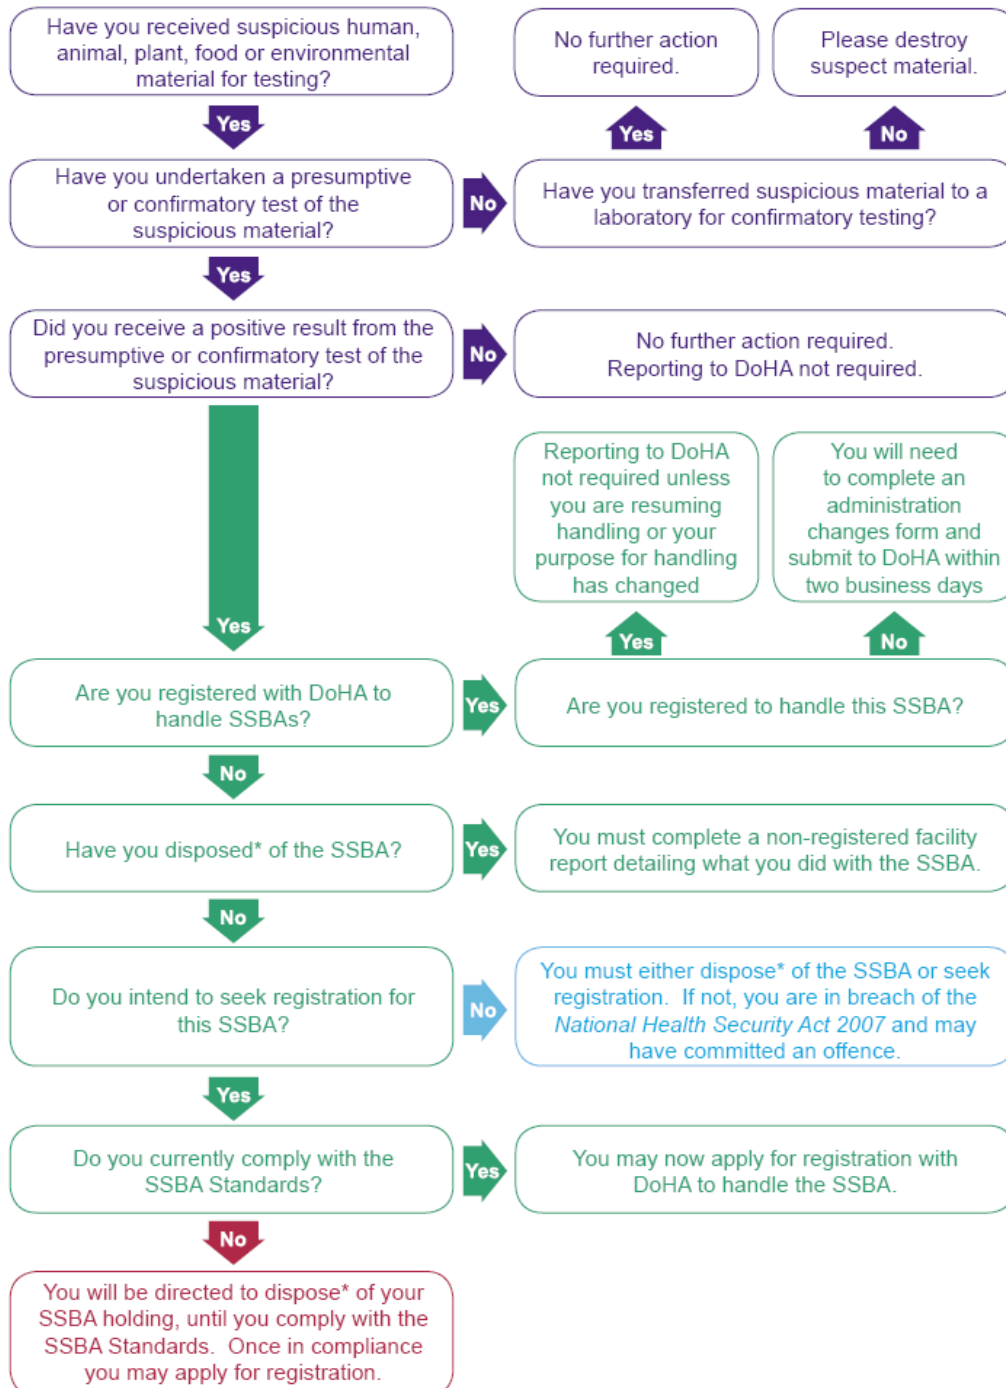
Have you received suspicious human, animal, plant, food or environmental material for testing?

No further action required.

Please destroy suspect material.

Yes

Yes

No

Have you undertaken a presumptive or confirmatory test of the suspicious material?

No

Have you transferred suspicious material to a laboratory for confirmatory testing?

Yes

Did you receive a positive result from the presumptive or confirmatory test of the suspicious material?

No

No further action required. Reporting to DoHA not required.

Reporting to DoHA not required unless you are resuming handling or your purpose for handling has changed

You will need to complete an administration changes form and submit to DoHA within two business days

Yes

Yes

No

Are you registered with DoHA to handle SSBAs?

Yes

Are you registered to handle this SSBA?

No

Have you disposed* of the SSBA?

Yes

You must complete a non-registered facility report detailing what you did with the SSBA.

No

Do you intend to seek registration for this SSBA?

No

You must either dispose* of the SSBA or seek registration. If not, you are in breach of the *National Health Security Act 2007* and may have committed an offence.

Yes

Do you currently comply with the SSBA Standards?

Yes

You may now apply for registration with DoHA to handle the SSBA.

No

You will be directed to dispose* of your SSBA holding, until you comply with the SSBA Standards. Once in compliance you may apply for registration.